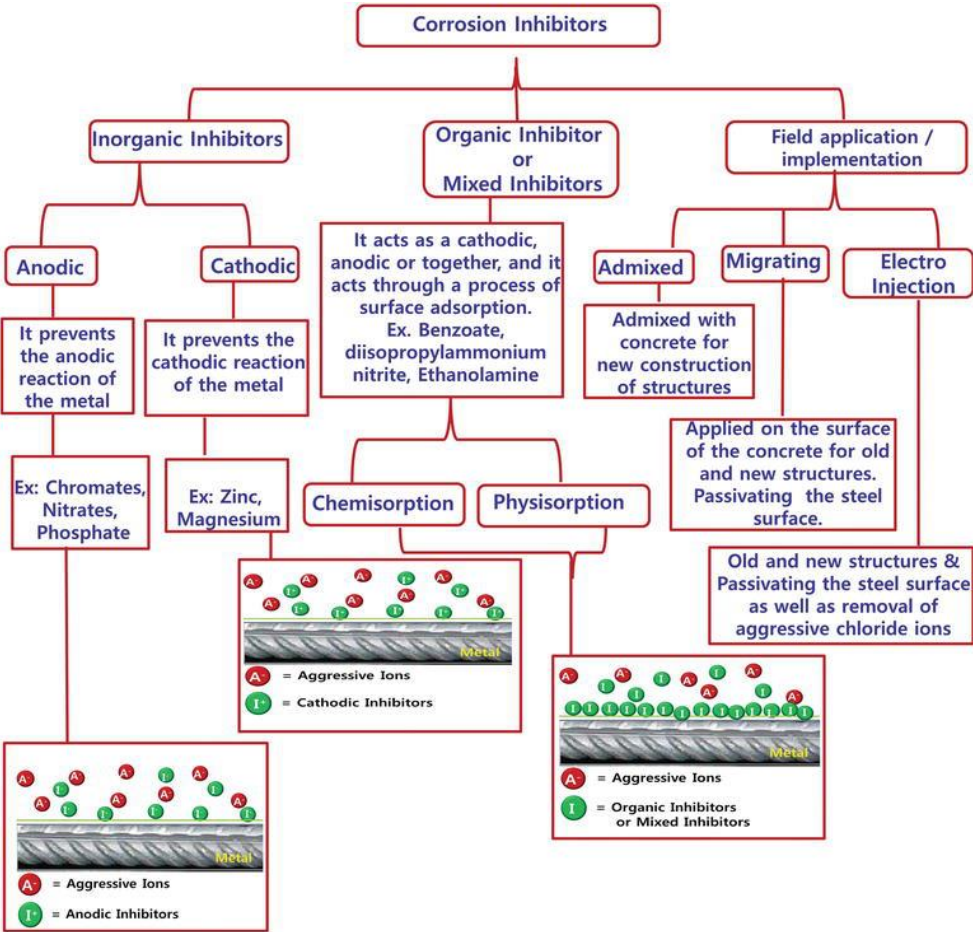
Corrosion Inhibitors

Inorganic Inhibitors

Organic Inhibitor or Mixed Inhibitors

Field application / implementation

Anodic

Cathodic

It prevents the anodic reaction of the metal

It prevents the cathodic reaction of the metal

Ex: Chromates, Nitrates, Phosphate

Ex: Zinc, Magnesium

It acts as a cathodic, anodic or together, and it acts through a process of surface adsorption. Ex. Benzoate, diisopropylammonium nitrite, Ethanolamine

Chemisorption

Physisorption

Admixed

Migrating

Electro Injection

Admixed with concrete for new construction of structures

Applied on the surface of the concrete for old and new structures. Passivating the steel surface.

Old and new structures & Passivating the steel surface as well as removal of aggressive chloride ions

Metal

$A^-$ = Aggressive Ions

$I^+$ = Cathodic Inhibitors

Metal

$A^-$ = Aggressive Ions

I = Organic Inhibitors or Mixed Inhibitors

Metal

$A^-$ = Aggressive Ions

$I^+$ = Anodic Inhibitors